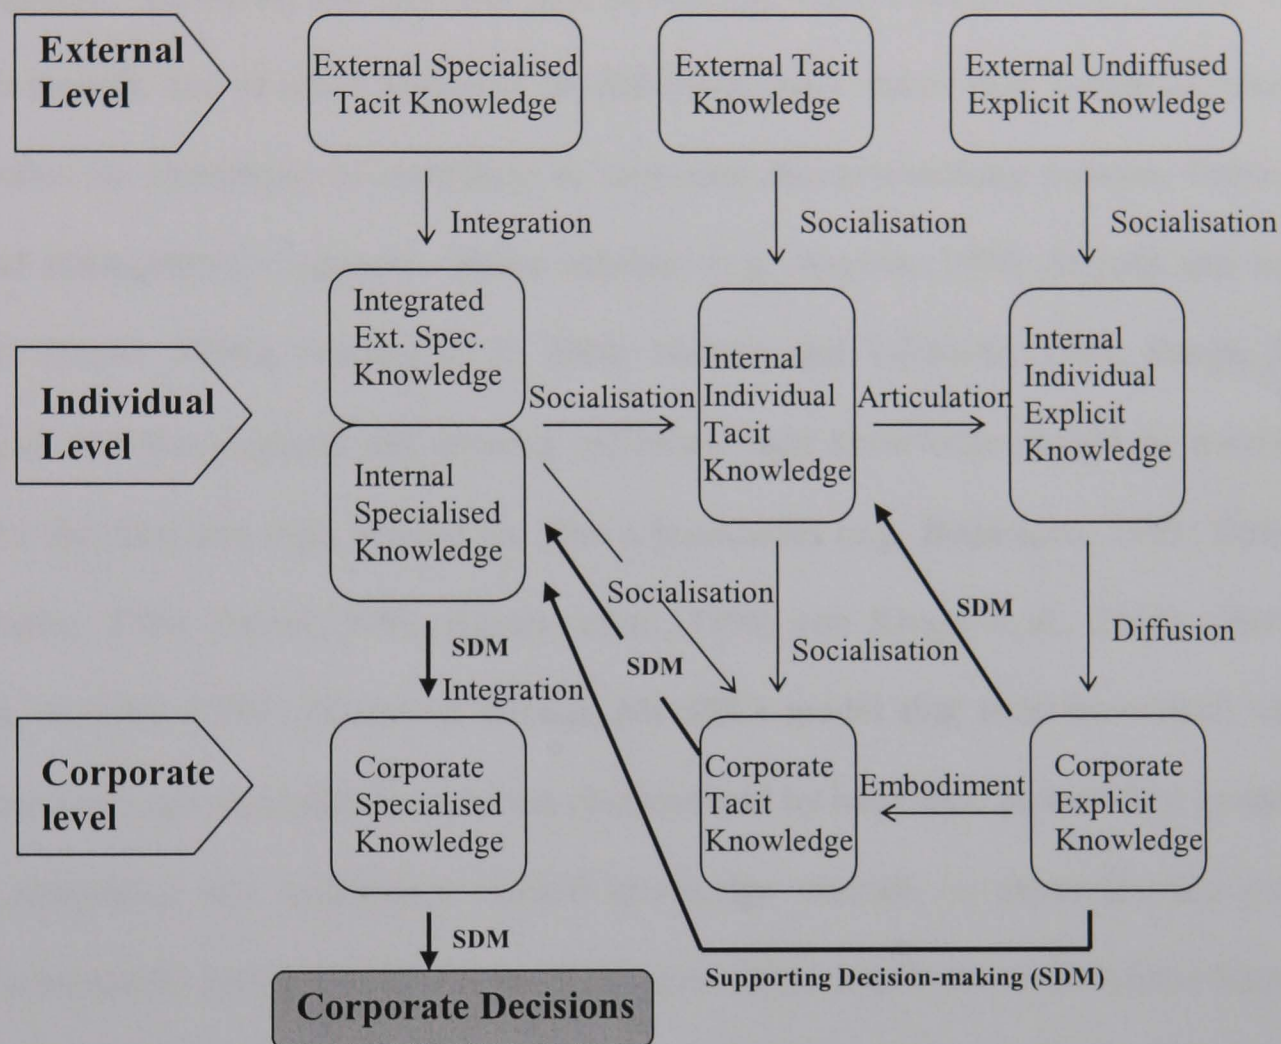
External Level

External Specialised Tacit Knowledge

External Tacit Knowledge

External Undiffused Explicit Knowledge

Integration

Socialisation

Socialisation

Individual Level

Integrated Ext. Spec. Knowledge

Internal Specialised Knowledge

Socialisation

Internal Individual Tacit Knowledge

Articulation

Internal Individual Explicit Knowledge

Socialisation

SDM

Socialisation

Diffusion

SDM

SDM

Integration

Corporate level

Corporate Specialised Knowledge

Corporate Tacit Knowledge

Embodiment

Corporate Explicit Knowledge

SDM

Corporate Decisions

Supporting Decision-making (SDM)